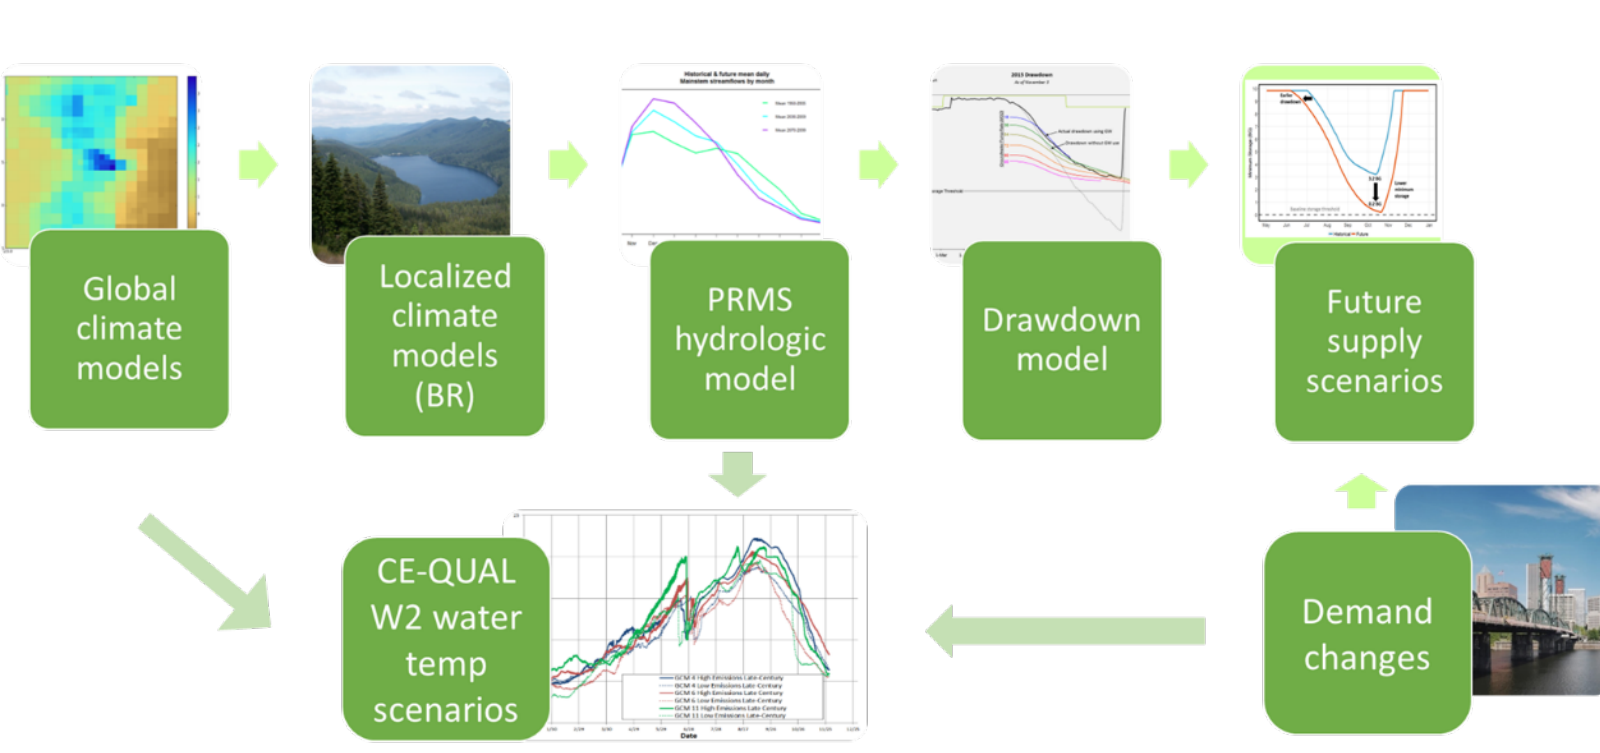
Global climate models

Localized climate models (BR)

Historical & future mean daily Mainstem streamflows by month

PRMS hydrologic model

2015 Drawdown

Drawdown model

Future supply scenarios

CE-QUAL W2 water temp scenarios

GCM 4 High Emissions Late-Century
GCM 4 Low Emissions Late-Century
GCM 6 High Emissions Late-Century
GCM 6 Low Emissions Late-Century
GCM 11 High Emissions Late-Century
GCM 11 Low Emissions Late-Century

Date

Demand changes